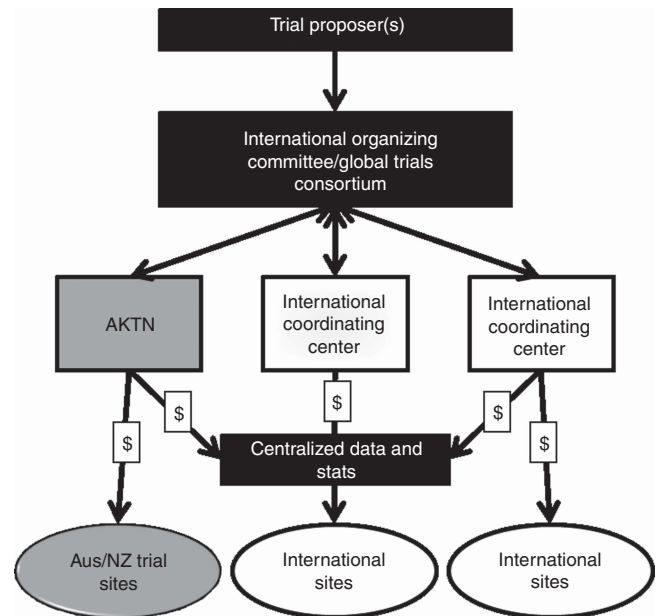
Trial proposer(s)

International organizing committee/global trials consortium

AKTN

International coordinating center

International coordinating center

\$

\$

\$

\$

\$

Centralized data and stats

Aus/NZ trial sites

International sites

International sites